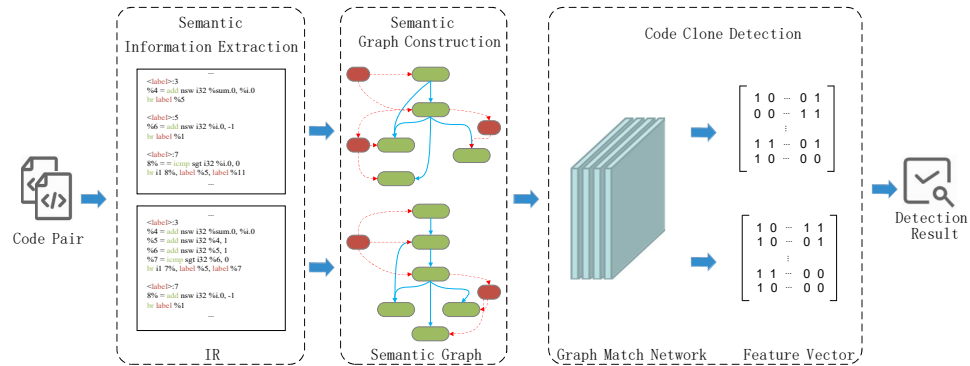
Semantic Information Extraction

Semantic Graph Construction

Code Clone Detection

Code Pair

...
<label>:3
%4 = add nsw i32 %sum.0, %i.0
br label %5

<label>:5
%6 = add nsw i32 %i.0, -1
br label %1

<label>:7
8% = = icmp sgt i32 %i.0, 0
br i1 8%, label %5, label %11
...

...
<label>:3
%4 = add nsw i32 %sum.0, %i.0
%5 = add nsw i32 %4, 1
%6 = add nsw i32 %5, 1
%7 = icmp sgt i32 %6, 0
br i1 7%, label %5, label %7

<label>:7
8% = add nsw i32 %i.0, -1
br label %1
...

IR

Semantic Graph

Graph Match Network

Feature Vector

$\begin{bmatrix} 1\ 0 & \cdots & 0\ 1 \\ 0\ 0 & \cdots & 1\ 1 \\ & \vdots & \\ 1\ 1 & \cdots & 0\ 1 \\ 1\ 0 & \cdots & 0\ 0 \end{bmatrix}$

$\begin{bmatrix} 1\ 0 & \cdots & 1\ 1 \\ 1\ 0 & \cdots & 0\ 1 \\ & \vdots & \\ 1\ 1 & \cdots & 0\ 0 \\ 1\ 0 & \cdots & 0\ 0 \end{bmatrix}$

Detection Result